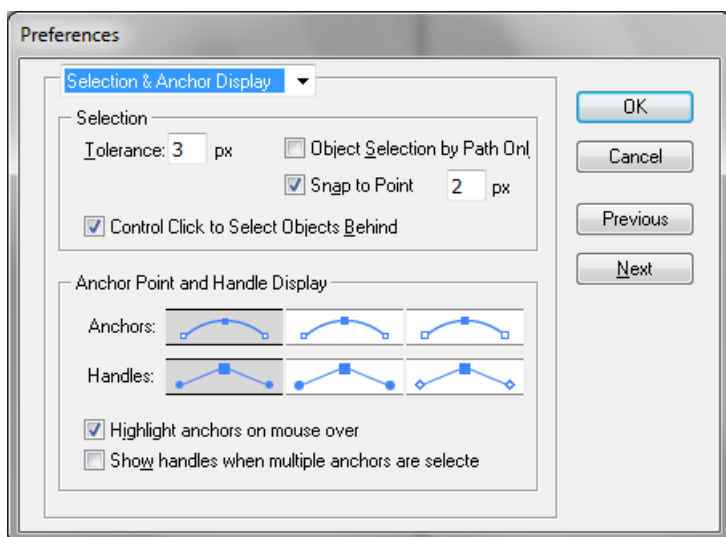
Preferences

Selection & Anchor Display

Selection

Tolerance: 3 px

Object Selection by Path Onl

Snap to Point 2 px

Control Click to Select Objects Behind

Anchor Point and Handle Display

Anchors:

Handles:

Highlight anchors on mouse over

Show handles when multiple anchors are selecte

OK

Cancel

Previous

Next